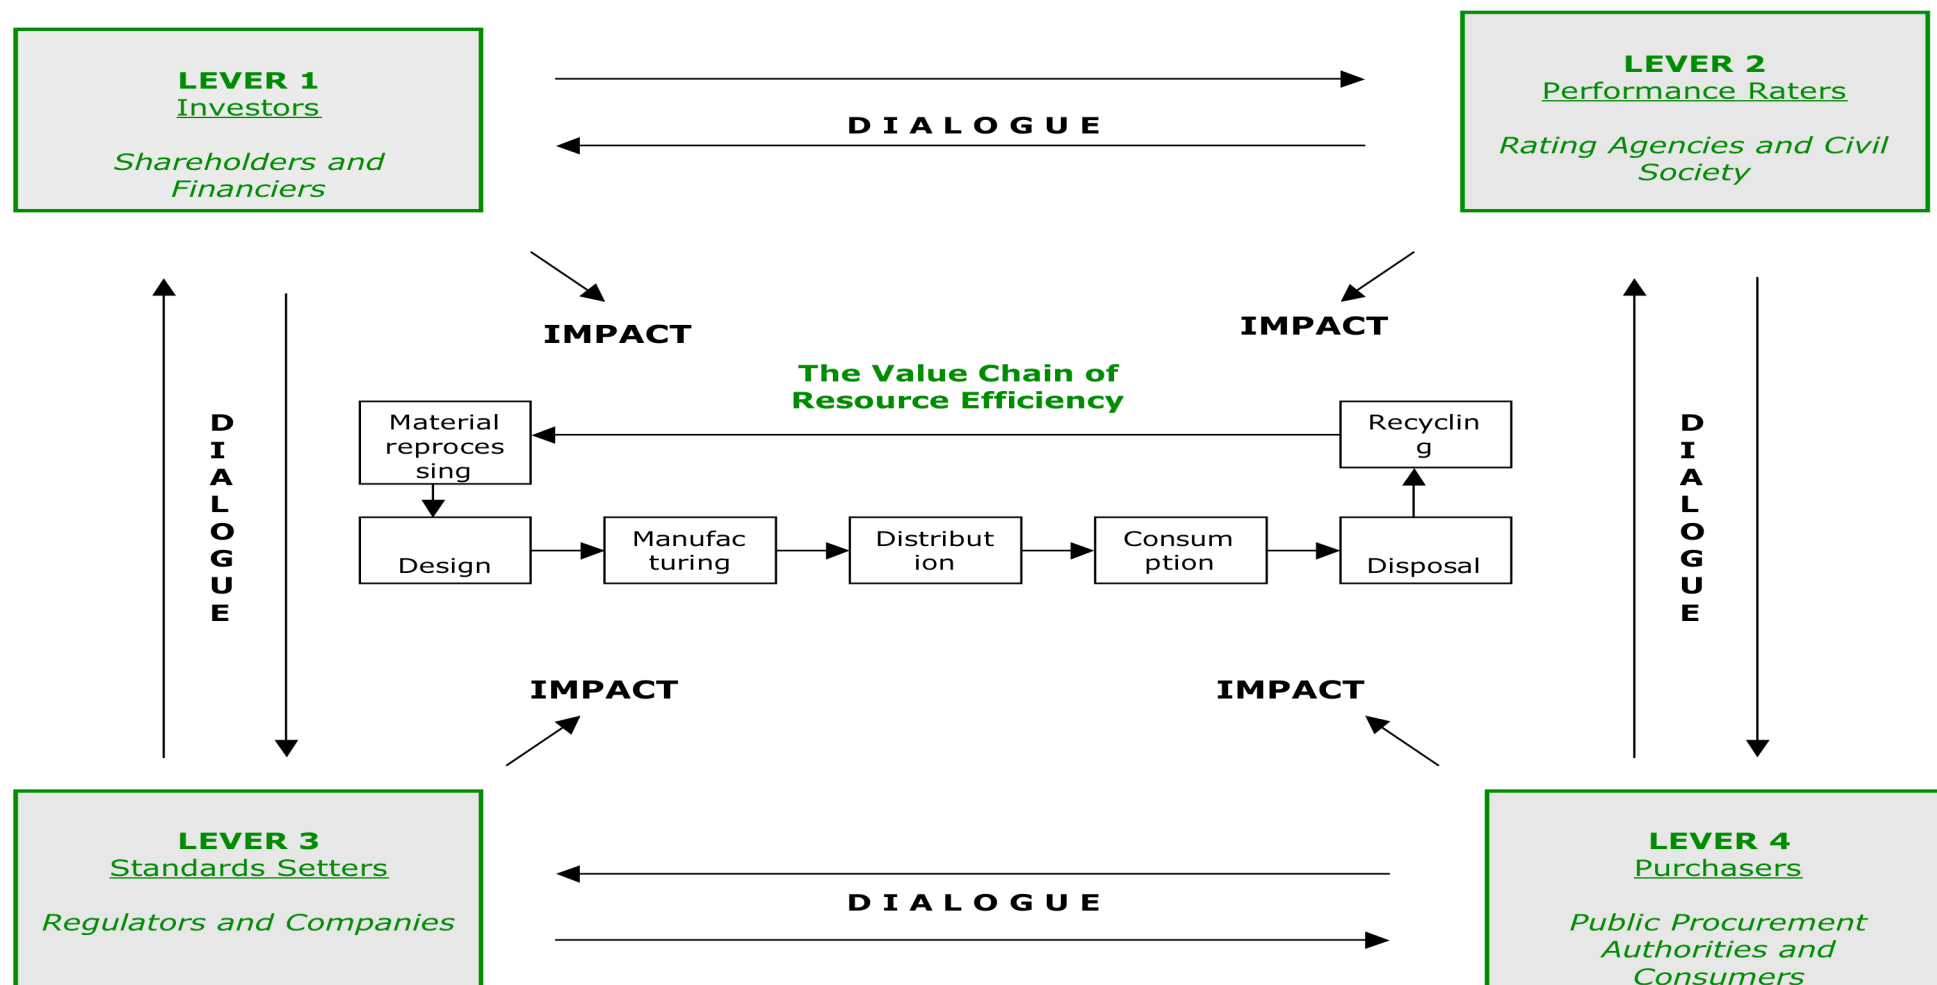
LEVER 1
Investors

Shareholders and Financiers

DIALOGUE

LEVER 2
Performance Raters

Rating Agencies and Civil Society

IMPACT

IMPACT

DIALOGUE

The Value Chain of Resource Efficiency

Material reprocessing

Recycling

Design

Manufacturing

Distribution

Consumption

Disposal

DIALOGUE

IMPACT

IMPACT

LEVER 3
Standards Setters

Regulators and Companies

DIALOGUE

LEVER 4
Purchasers

Public Procurement Authorities and Consumers